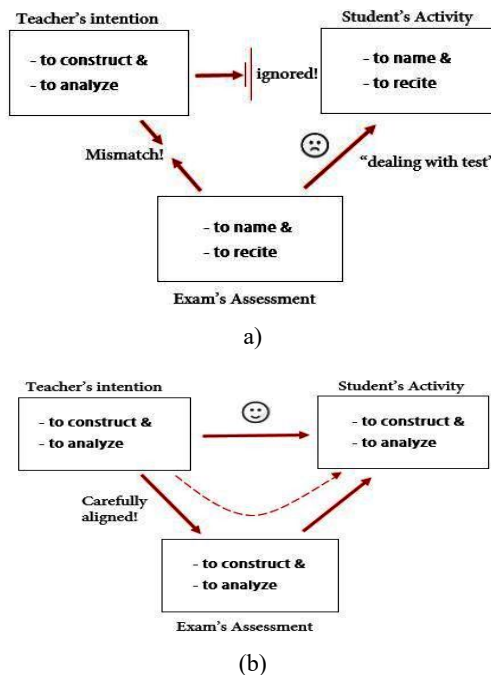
Teacher's intention

- to construct &
- to analyze

ignored!

Student's Activity

- to name &
- to recite

Mismatch!

"dealing with test"

- to name &
- to recite

Exam's Assessment

a)

Teacher's intention

- to construct &
- to analyze

Student's Activity

- to construct &
- to analyze

Carefully aligned!

- to construct &
- to analyze

Exam's Assessment

(b)